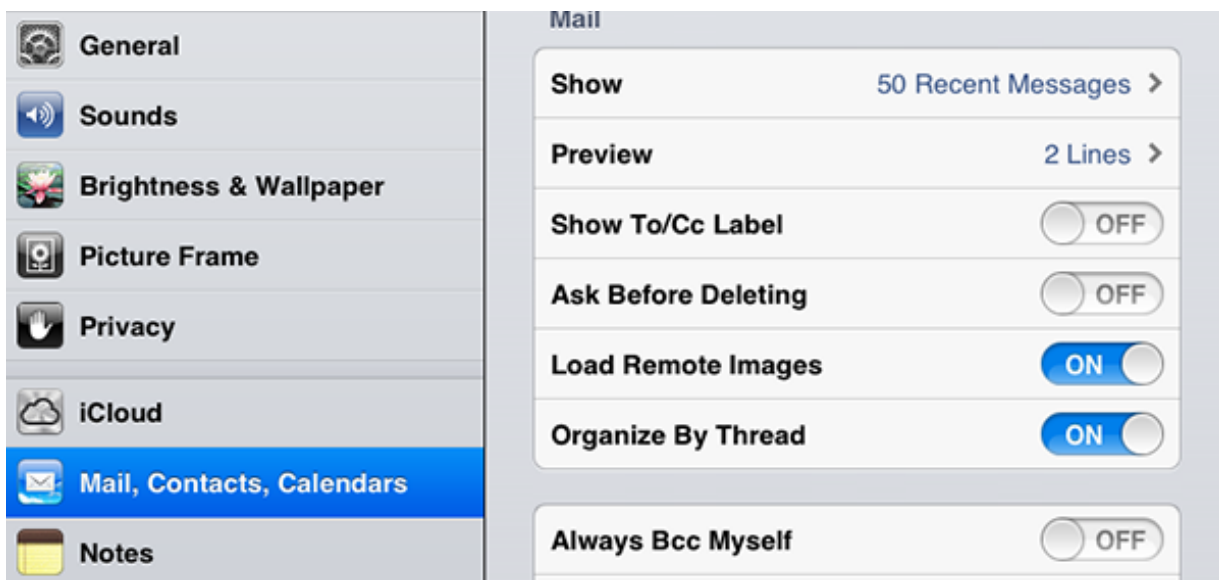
General
Sounds
Brightness & Wallpaper
Picture Frame
Privacy
iCloud
Mail, Contacts, Calendars
Notes

Mail

| | |
|---|---|
| Show | 50 Recent Messages > |
| Preview | 2 Lines > |
| Show To/Cc Label | OFF |
| Ask Before Deleting | OFF |
| Load Remote Images | ON |
| Organize By Thread | ON |

| | |
|---|---|
| Always Bcc Myself | OFF |